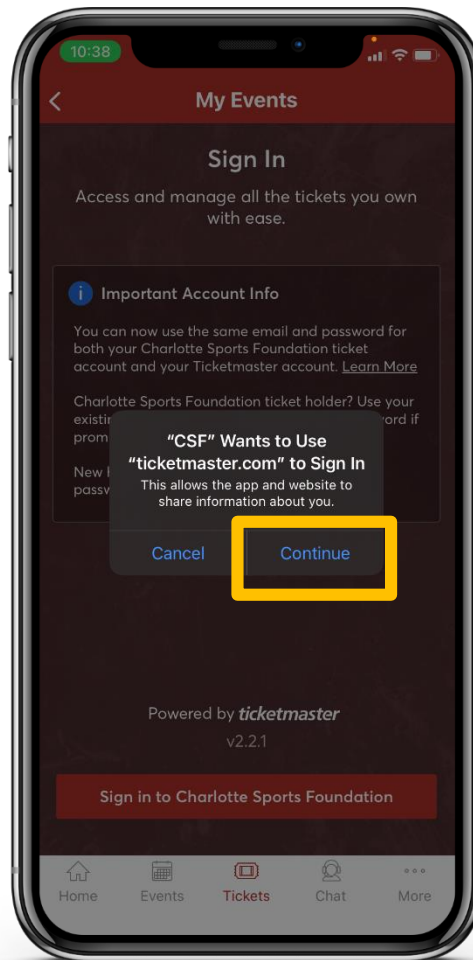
10:38

My Events

Sign In

Access and manage all the tickets you own with ease.

Important Account Info

You can now use the same email and password for both your Charlotte Sports Foundation ticket account and your Ticketmaster account. Learn More

Charlotte Sports Foundation ticket holder? Use your existi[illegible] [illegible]ord if prom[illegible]

New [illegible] passw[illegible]

"CSF" Wants to Use "ticketmaster.com" to Sign In

This allows the app and website to share information about you.

Cancel

Continue

Powered by ticketmaster

v2.2.1

Sign in to Charlotte Sports Foundation

Home

Events

Tickets

Chat

More